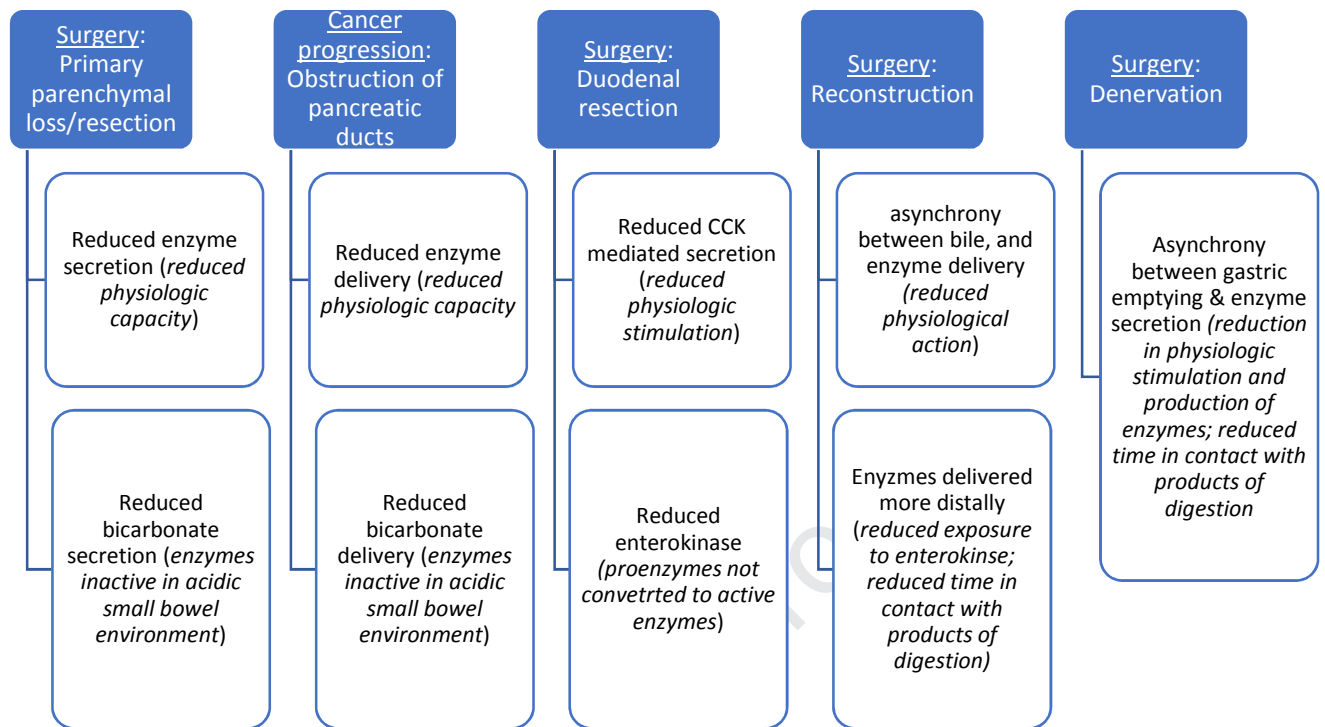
Surgery: Primary parenchymal loss/resection

Reduced enzyme secretion (*reduced physiologic capacity*)

Reduced bicarbonate secretion (*enzymes inactive in acidic small bowel environment*)

Cancer progression: Obstruction of pancreatic ducts

Reduced enzyme delivery (*reduced physiologic capacity*

Reduced bicarbonate delivery (*enzymes inactive in acidic small bowel environment*)

Surgery: Duodenal resection

Reduced CCK mediated secretion (*reduced physiologic stimulation*)

Reduced enterokinase *(proenzymes not convetrted to active enzymes*)

Surgery: Reconstruction

asynchrony between bile, and enzyme delivery *(reduced physiological action*)

Enyzmes delivered more distally (*reduced exposure to enterokinse; reduced time in contact with products of digestion)*

Surgery: Denervation

Asynchrony between gastric emptying & enzyme secretion *(reduction in physiologic stimulation and production of enzymes; reduced time in contact with products of digestion*